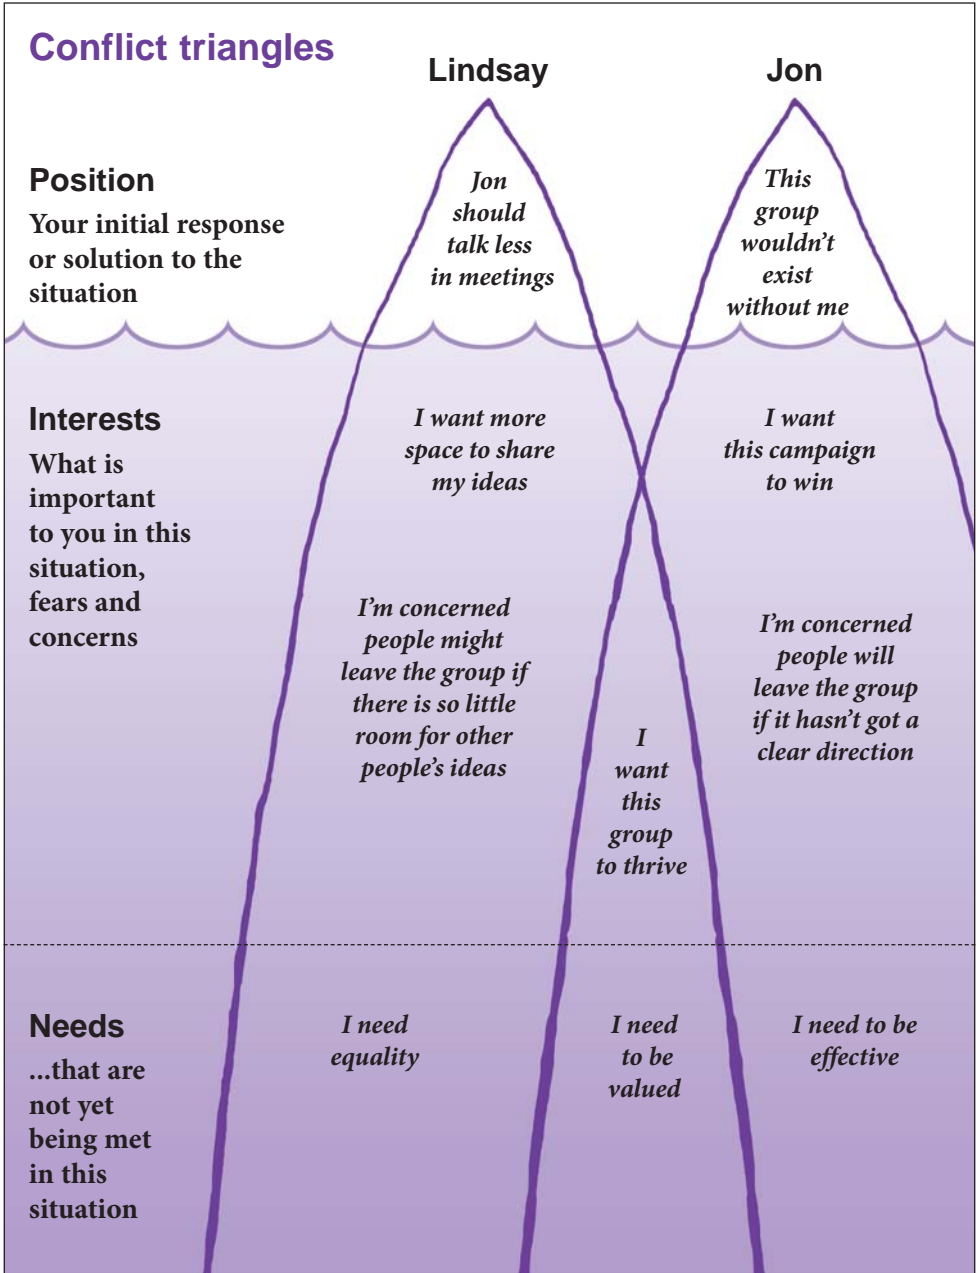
Conflict triangles

Lindsay

Jon

Position

Your initial response or solution to the situation

Jon should talk less in meetings

This group wouldn't exist without me

Interests

What is important to you in this situation, fears and concerns

I want more space to share my ideas

I want this campaign to win

I'm concerned people might leave the group if there is so little room for other people's ideas

I want this group to thrive

I'm concerned people will leave the group if it hasn't got a clear direction

Needs

...that are not yet being met in this situation

I need equality

I need to be valued

I need to be effective